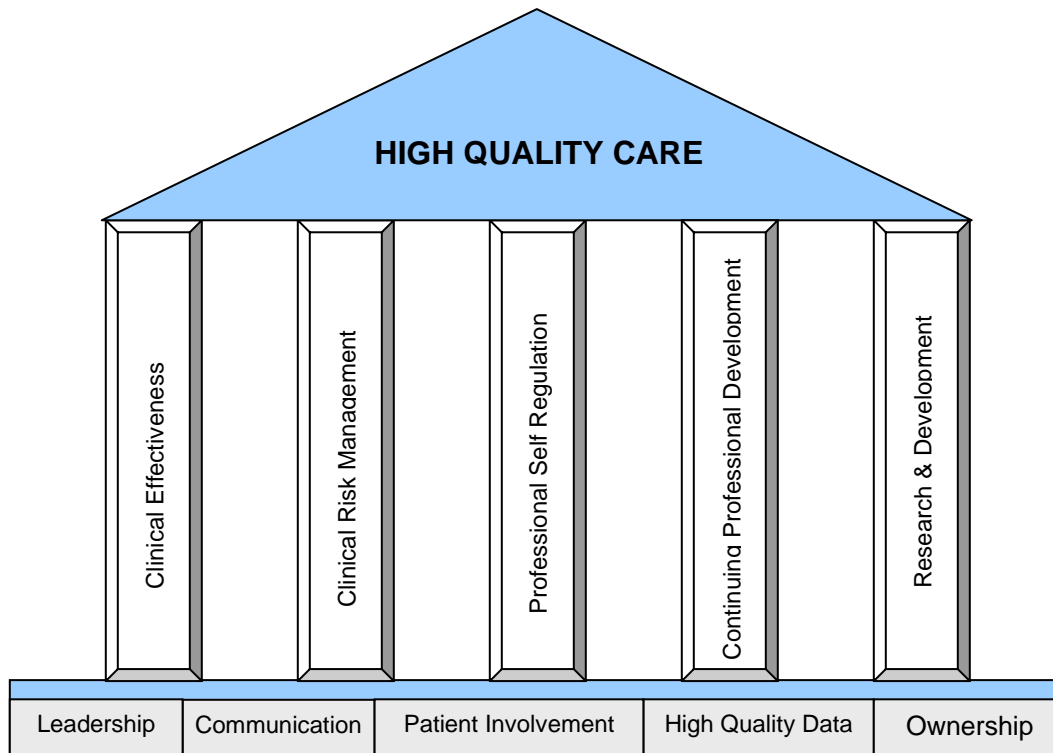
HIGH QUALITY CARE

Clinical Effectiveness

Clinical Risk Management

Professional Self Regulation

Continuing Professional Development

Research & Development

| Leadership | Communication | Patient Involvement | High Quality Data | Ownership |
|---|---|---|---|---|